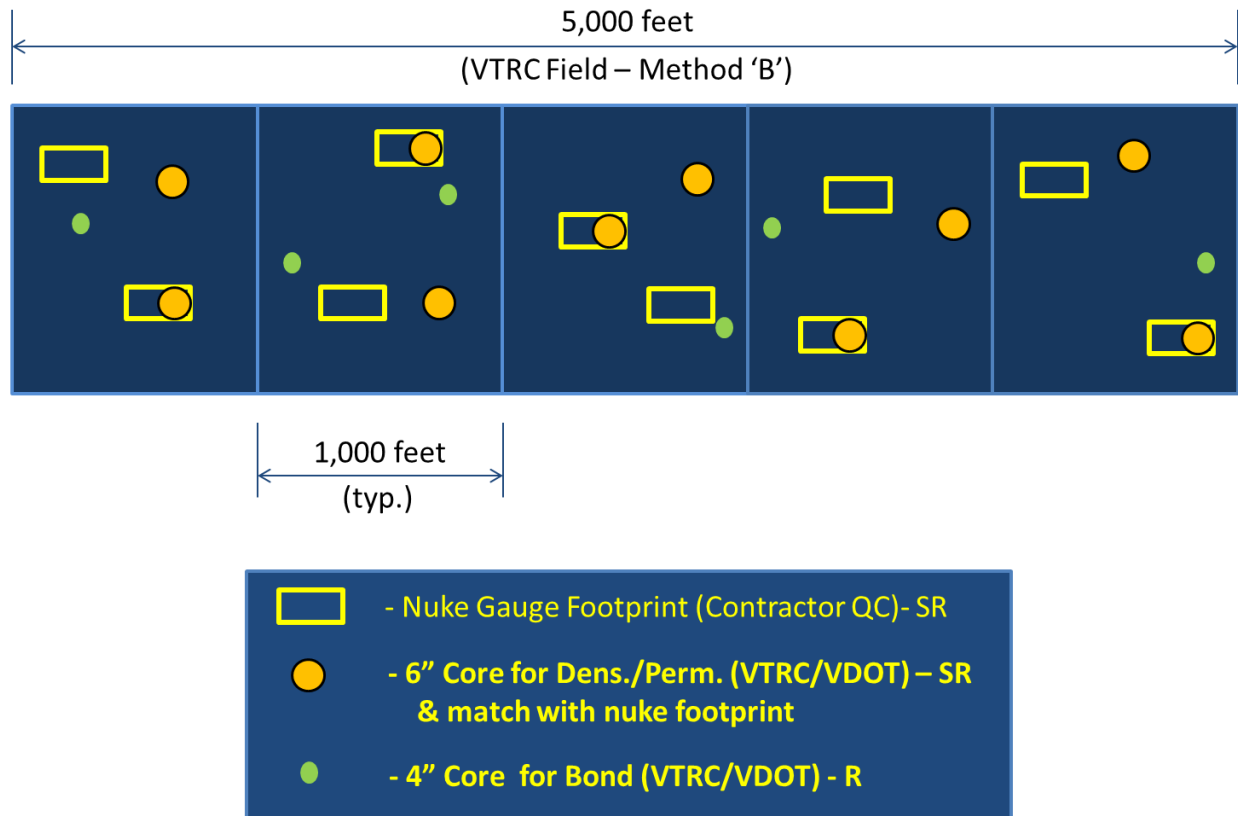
5,000 feet

(VTRC Field – Method 'B')

1,000 feet
(typ.)

- Nuke Gauge Footprint (Contractor QC)- SR

- 6" Core for Dens./Perm. (VTRC/VDOT) – SR & match with nuke footprint

- 4" Core for Bond (VTRC/VDOT) - R